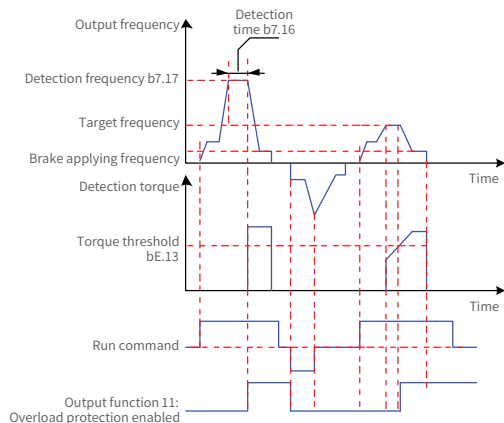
Output frequency
Detection time b7.16
Detection frequency b7.17
Target frequency
Brake applying frequency
Time
Detection torque
Torque threshold bE.13
Time
Run command
Output function 11: Overload protection enabled